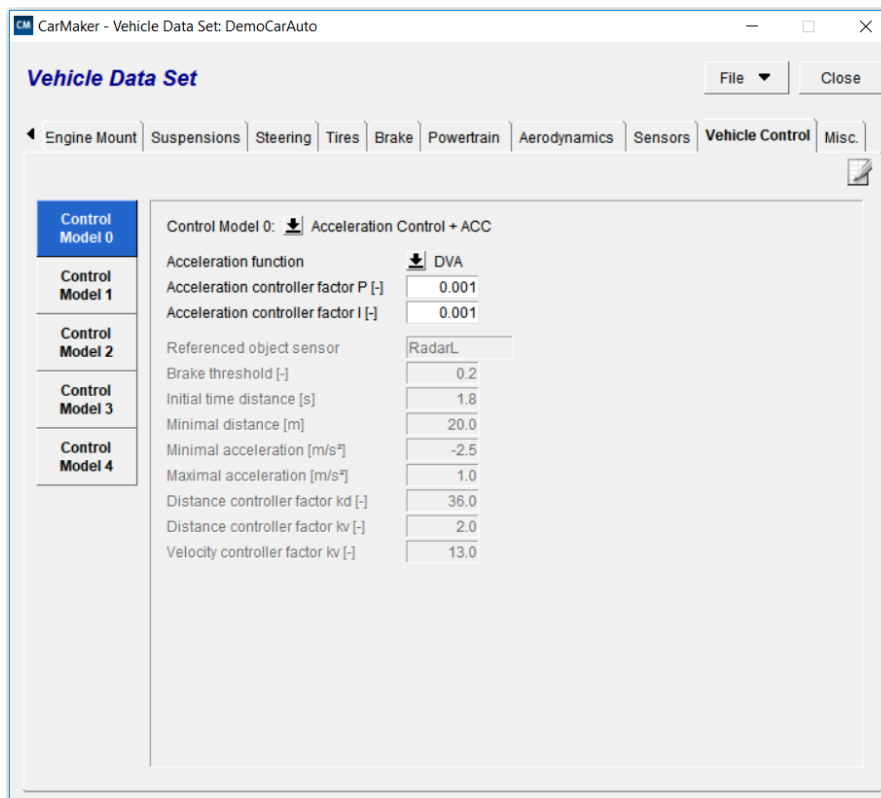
CM CarMaker - Vehicle Data Set: DemoCarAuto

Vehicle Data Set

File ▼

Close

Engine Mount | Suspensions | Steering | Tires | Brake | Powertrain | Aerodynamics | Sensors | Vehicle Control | Misc.

Control Model 0
Control Model 1
Control Model 2
Control Model 3
Control Model 4

Control Model 0: Acceleration Control + ACC

Acceleration function DVA
Acceleration controller factor P [-] 0.001
Acceleration controller factor I [-] 0.001

Referenced object sensor RadarL
Brake threshold [-] 0.2
Initial time distance [s] 1.8
Minimal distance [m] 20.0
Minimal acceleration [m/s²] -2.5
Maximal acceleration [m/s²] 1.0
Distance controller factor kd [-] 36.0
Distance controller factor kv [-] 2.0
Velocity controller factor kv [-] 13.0